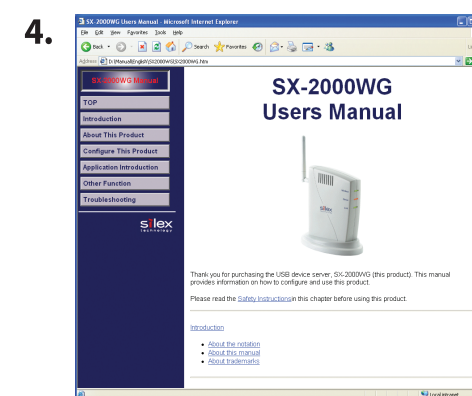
4.

SX-2000WG Users Manual - Microsoft Internet Explorer

File Edit View Favorites Tools Help

Back Search Favorites

Address D:\Manual\English\SX2000WG\SX2000WG.htm

SX-2000WG Manual

TOP

Introduction

About This Product

Configure This Product

Application Introduction

Other Function

Troubleshooting

silex technology

SX-2000WG Users Manual

silex

Thank you for purchasing the USB device server, SX-2000WG (this product). This manual provides information on how to configure and use this product.

Please read the Safety Instructions in this chapter before using this product.

Introduction

- About the notation
- About this manual
- About trademarks

Local intranet